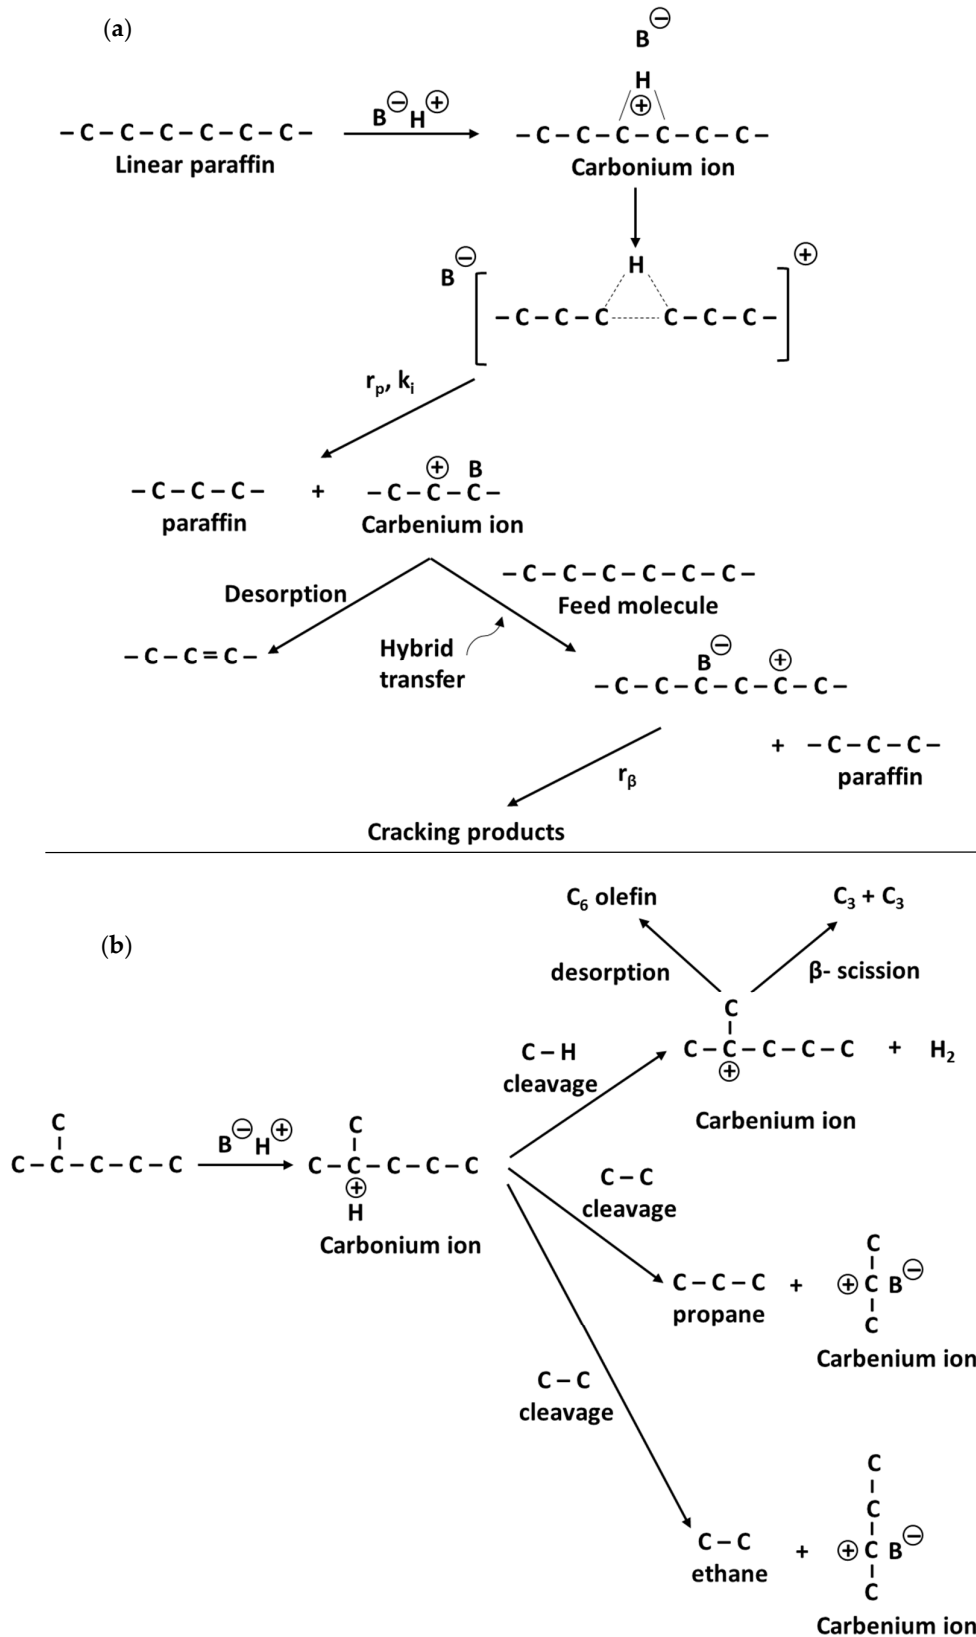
(a)

$B^{\ominus}$

$-C-C-C-C-C-C-$
Linear paraffin

$B^{\ominus}H^{\oplus}$

H
$\oplus$
$-C-C-C-C-C-C-C-$
Carbonium ion

$B^{\ominus}$

H
$-C-C-C$ $C-C-C-$
$\oplus$

$r_p$, $k_i$

$-C-C-C-$
paraffin

+

$\oplus$ B
$-C-C-C-$
Carbenium ion

Desorption

$-C-C=C-$

Hybrid transfer

$-C-C-C-C-C-C-$
Feed molecule

$B^{\ominus}$ $\oplus$
$-C-C-C-C-C-C-$

+ $-C-C-C-$
paraffin

$r_\beta$

Cracking products

(b)

$C_6$ olefin

$C_3 + C_3$

desorption

β- scission

C – H
cleavage

C
C – C – C – C – C + $H_2$
$\oplus$
Carbenium ion

C
C – C – C – C – C

$B^{\ominus}H^{\oplus}$

C
C – C – C – C – C
$\oplus$
H
Carbonium ion

C – C
cleavage

C – C – C
propane

+

C
$\oplus$ C $B^{\ominus}$
C
Carbenium ion

C – C
cleavage

C – C
ethane

+

C
C
$\oplus$ C $B^{\ominus}$
C
Carbenium ion